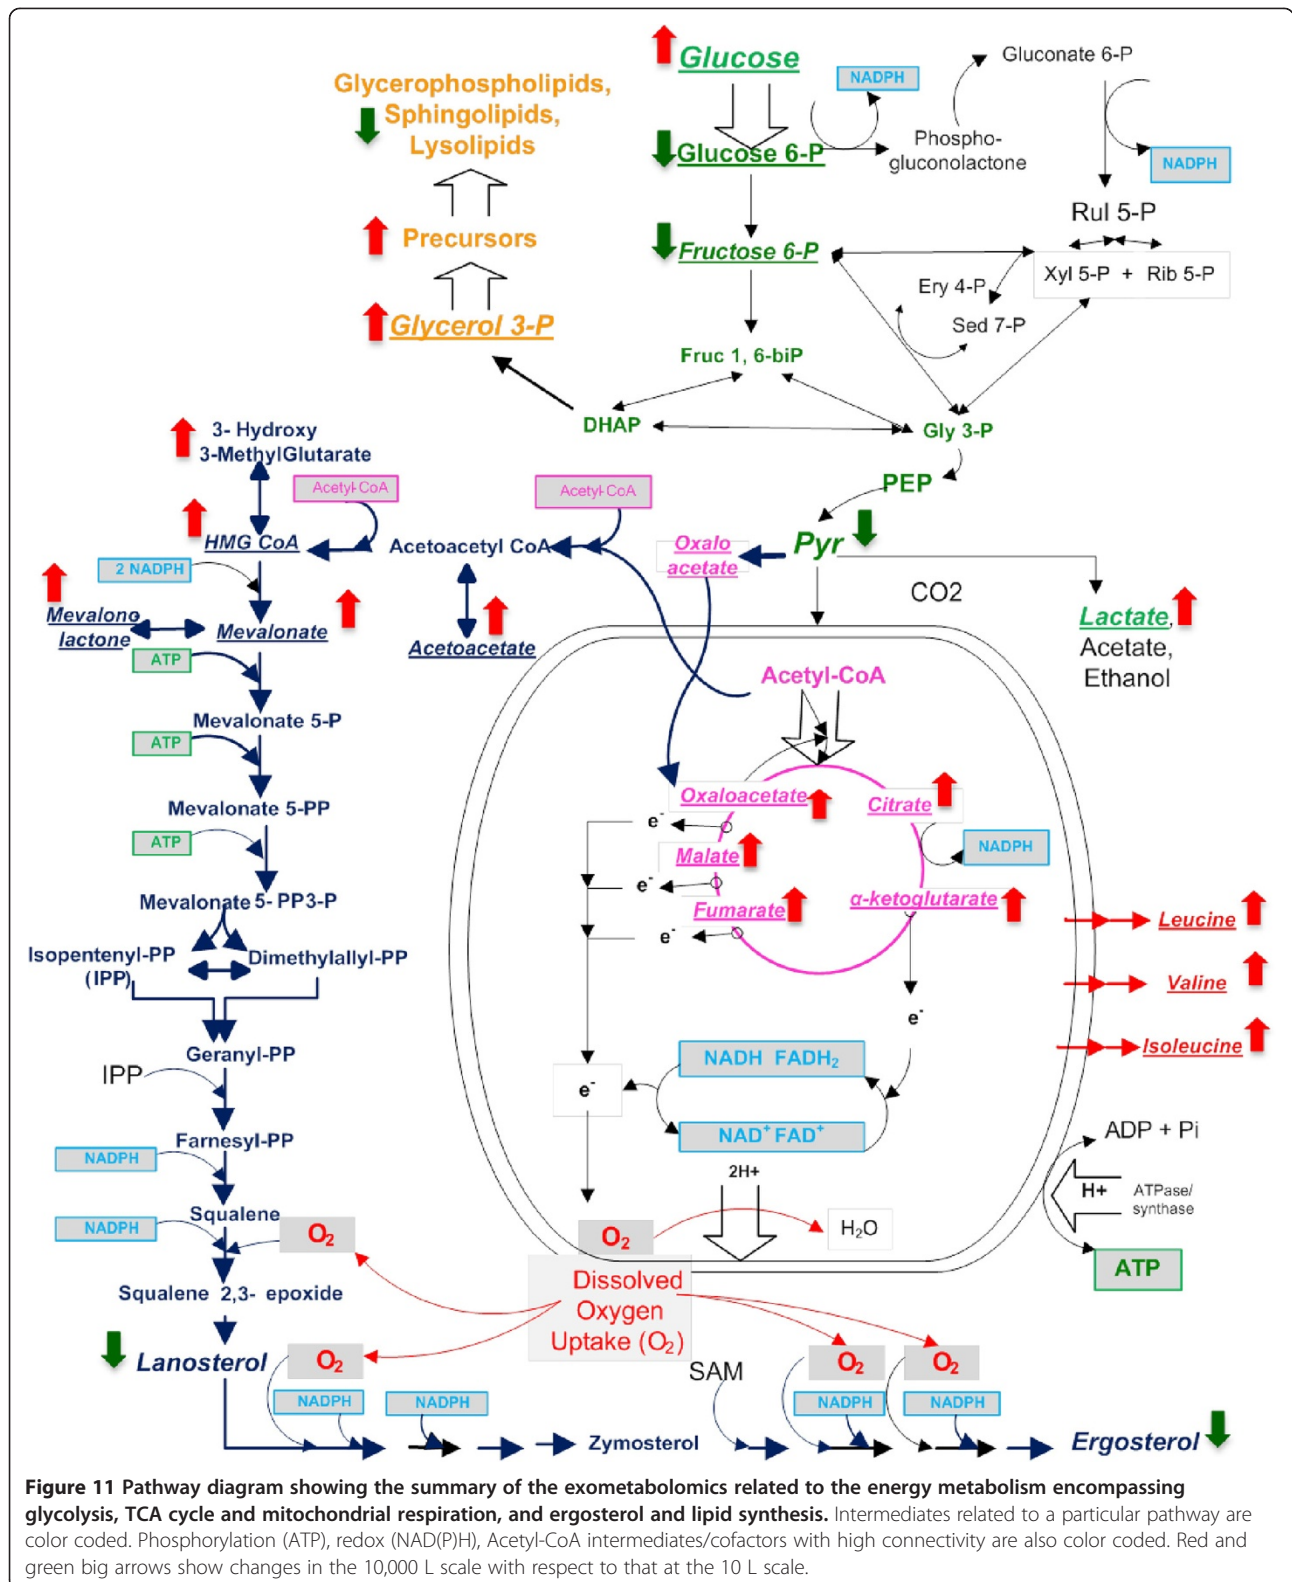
Glucose
NADPH
Gluconate 6-P
Glycerophospholipids, Sphingolipids, Lysolipids
Phospho-gluconolactone
Glucose 6-P
NADPH
Rul 5-P
Precursors
Fructose 6-P
Xyl 5-P + Rib 5-P
Ery 4-P
Glycerol 3-P
Sed 7-P
Fruc 1, 6-biP
DHAP
Gly 3-P
3- Hydroxy 3-MethylGlutarate
PEP
Acetyl-CoA
Acetyl-CoA
HMG CoA
Acetoacetyl CoA
Oxalo acetate
Pyr
2 NADPH
CO2
Mevalono lactone
Mevalonate
Acetoacetate
Lactate, Acetate, Ethanol
ATP
Acetyl-CoA
Mevalonate 5-P
ATP
Mevalonate 5-PP
Oxaloacetate
Citrate
ATP
e$^-$
NADPH
Malate
e$^-$
Mevalonate 5- PP3-P
Fumarate
α-ketoglutarate
Leucine
e$^-$
Isopentenyl-PP (IPP)
Dimethylallyl-PP
Valine
e$^-$
Isoleucine
Geranyl-PP
NADH FADH$_2$
IPP
e$^-$
Farnesyl-PP
NAD$^+$FAD$^+$
ADP + Pi
NADPH
2H+
H+
ATPase/ synthase
Squalene
NADPH
O$_2$
O$_2$
H$_2$O
ATP
Squalene 2,3- epoxide
Dissolved Oxygen Uptake (O$_2$)
Lanosterol
O$_2$
SAM
O$_2$
O$_2$
NADPH
NADPH
NADPH
NADPH
Zymosterol
Ergosterol

Figure 11 Pathway diagram showing the summary of the exometabolomics related to the energy metabolism encompassing glycolysis, TCA cycle and mitochondrial respiration, and ergosterol and lipid synthesis. Intermediates related to a particular pathway are color coded. Phosphorylation (ATP), redox (NAD(P)H), Acetyl-CoA intermediates/cofactors with high connectivity are also color coded. Red and green big arrows show changes in the 10,000 L scale with respect to that at the 10 L scale.